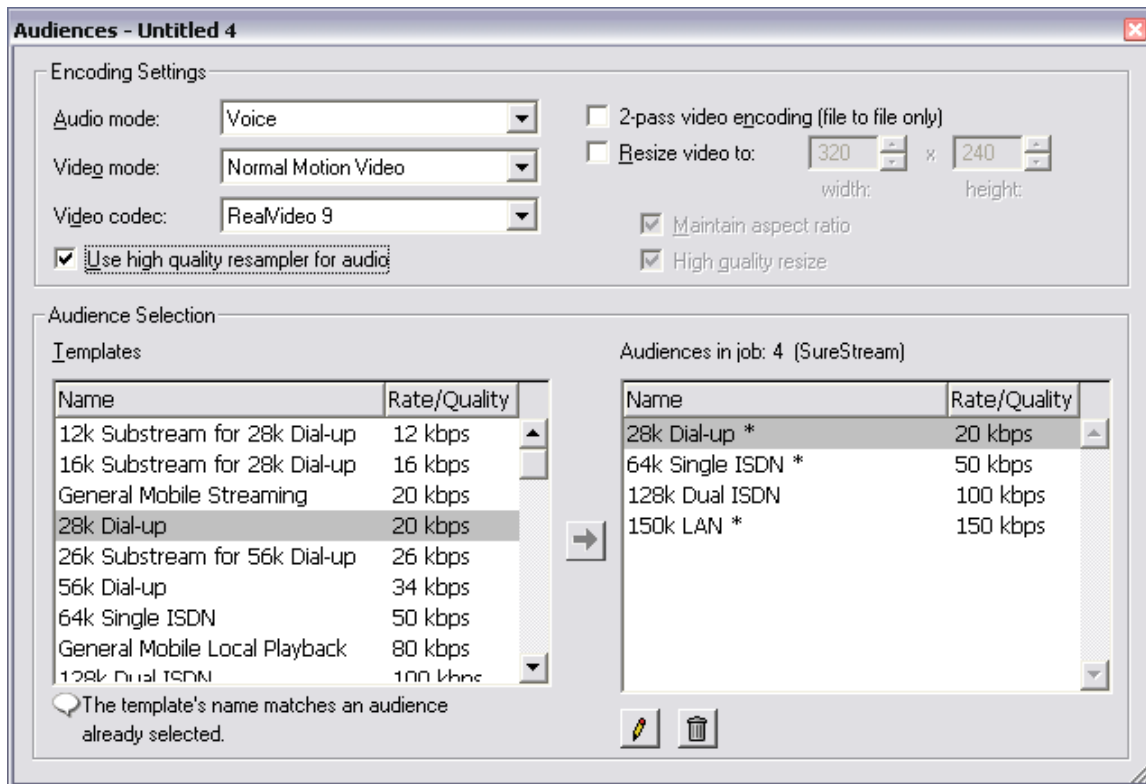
Audiences - Untitled 4

Encoding Settings

Audio mode: Voice

Video mode: Normal Motion Video

Video codec: RealVideo 9

Use high quality resampler for audio

2-pass video encoding (file to file only)

Resize video to: 320 x 240

width: height:

Maintain aspect ratio

High quality resize

Audience Selection

Templates

| Name | Rate/Quality |
|---|---|
| 12k Substream for 28k Dial-up | 12 kbps |
| 16k Substream for 28k Dial-up | 16 kbps |
| General Mobile Streaming | 20 kbps |
| 28k Dial-up | 20 kbps |
| 26k Substream for 56k Dial-up | 26 kbps |
| 56k Dial-up | 34 kbps |
| 64k Single ISDN | 50 kbps |
| General Mobile Local Playback | 80 kbps |
| 128k Dual ISDN | 100 kbps |

The template's name matches an audience already selected.

Audiences in job: 4 (SureStream)

| Name | Rate/Quality |
|---|---|
| 28k Dial-up * | 20 kbps |
| 64k Single ISDN * | 50 kbps |
| 128k Dual ISDN | 100 kbps |
| 150k LAN * | 150 kbps |